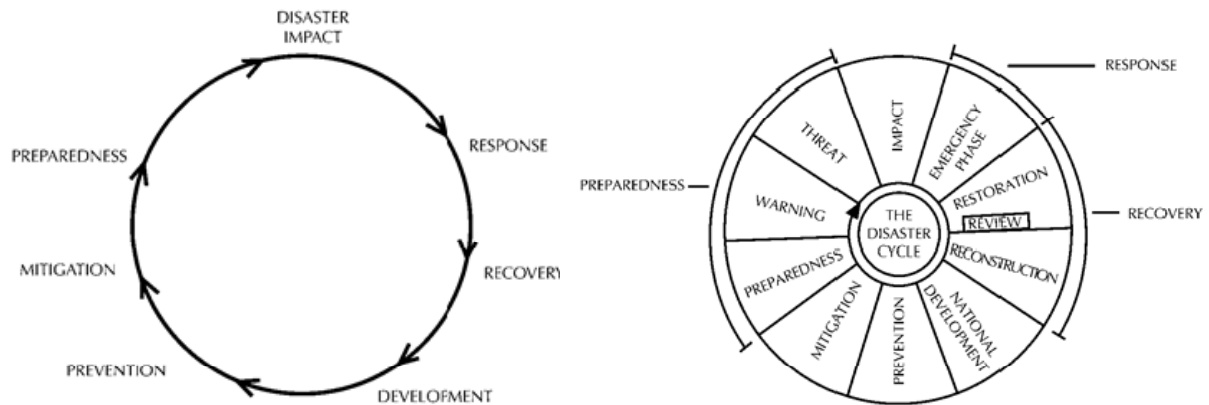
DISASTER IMPACT

RESPONSE

RECOVERY

DEVELOPMENT

PREVENTION

MITIGATION

PREPAREDNESS

RESPONSE

IMPACT

EMERGENCY PHASE

THREAT

RESTORATION

PREPAREDNESS

WARNING

THE DISASTER CYCLE

REVIEW

RECOVERY

RECONSTRUCTION

PREPAREDNESS

MITIGATION

PREVENTION

NATIONAL DEVELOPMENT